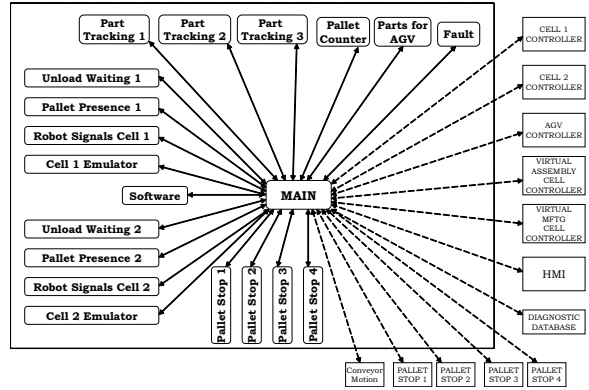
Part Tracking 1

Part Tracking 2

Part Tracking 3

Pallet Counter

Parts for AGV

Fault

CELL 1 CONTROLLER

CELL 2 CONTROLLER

AGV CONTROLLER

VIRTUAL ASSEMBLY CELL CONTROLLER

VIRTUAL MFTG CELL CONTROLLER

HMI

DIAGNOSTIC DATABASE

Unload Waiting 1

Pallet Presence 1

Robot Signals Cell 1

Cell 1 Emulator

Software

MAIN

Unload Waiting 2

Pallet Presence 2

Robot Signals Cell 2

Cell 2 Emulator

Pallet Stop 1

Pallet Stop 2

Pallet Stop 3

Pallet Stop 4

Conveyor Motion

PALLET STOP 1

PALLET STOP 2

PALLET STOP 3

PALLET STOP 4